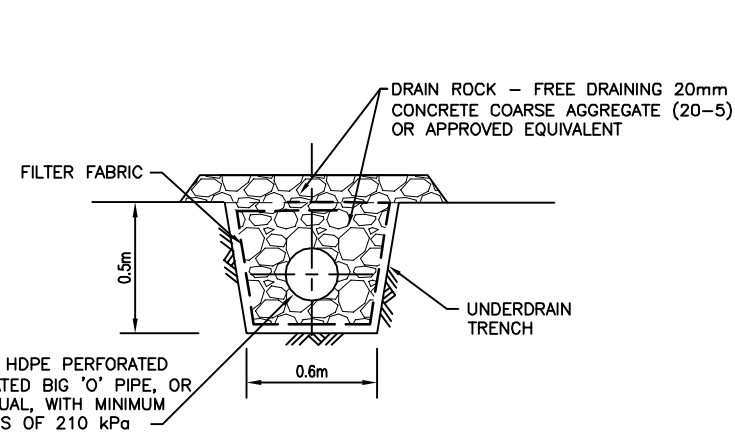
DRAIN ROCK – FREE DRAINING 20mm CONCRETE COARSE AGGREGATE (20–5) OR APPROVED EQUIVALENT

FILTER FABRIC

0.5m

UNDERDRAIN TRENCH

0.6m

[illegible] HDPE PERFORATED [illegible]TED BIG 'O' PIPE, OR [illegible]UAL, WITH MINIMUM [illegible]S OF 210 kPa